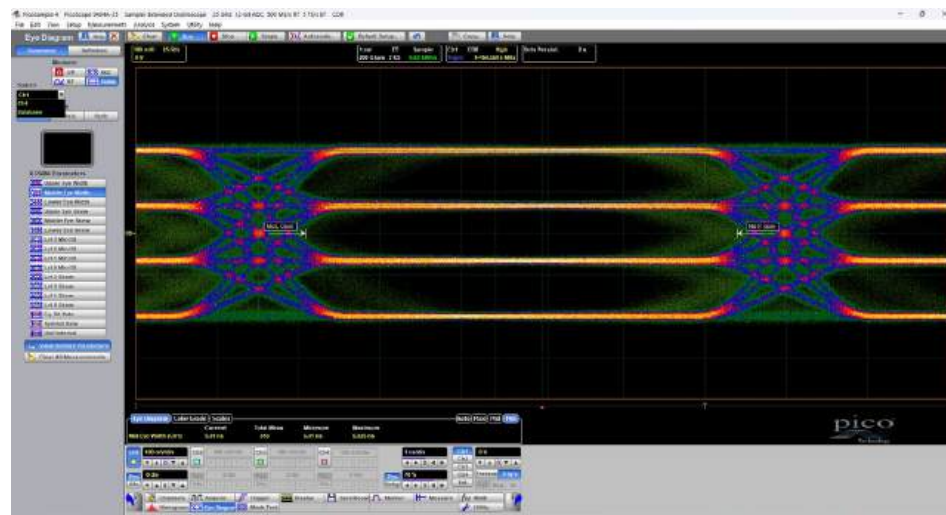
PicoScope 6 PicoScope 9404A-25 Sampler Extended Oscilloscope 25 GHz 12-bit ADC 500 MS/s RT 5 TS/s ET COR
File Edit View Setup Measurements Analysis System Utility Help

Eye Diagram

Clear Run Stop Single Autoscale Default Setup Copy Print

Ch1
Ch4
Database

PAM4 Parameters
Upper Eye Width
Middle Eye Width
Lower Eye Width
Upper Eye Skew
Middle Eye Skew
Lower Eye Skew

Level Mean Measurements
Clear All Measurements

Eye Diagram Color Grade Scales

Current Total Meas Minimum Maximum

Mid. Level
Mid. Level

pico
Technology

Channels Acquire Trigger Display Waveforms Markers Measure Math
Histogram Eye Diagram Mask Test